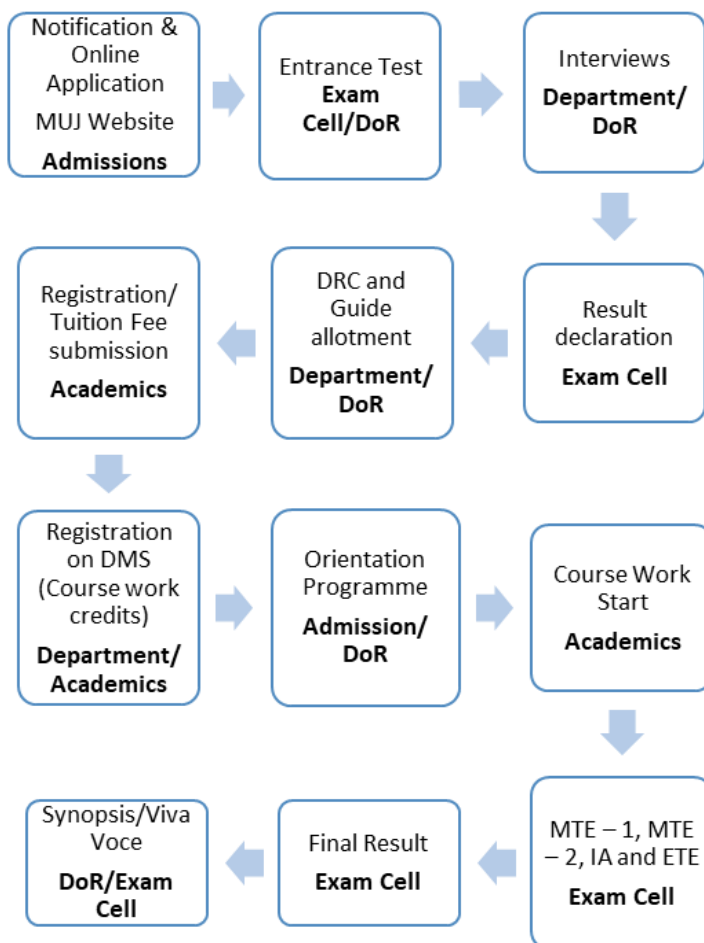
Notification & Online Application
MUJ Website
Admissions

Entrance Test
Exam Cell/DoR

Interviews
Department/ DoR

Result declaration
Exam Cell

DRC and Guide allotment
Department/ DoR

Registration/ Tuition Fee submission
Academics

Registration on DMS (Course work credits)
Department/ Academics

Orientation Programme
Admission/ DoR

Course Work Start
Academics

MTE – 1, MTE – 2, IA and ETE
Exam Cell

Final Result
Exam Cell

Synopsis/Viva Voce
DoR/Exam Cell